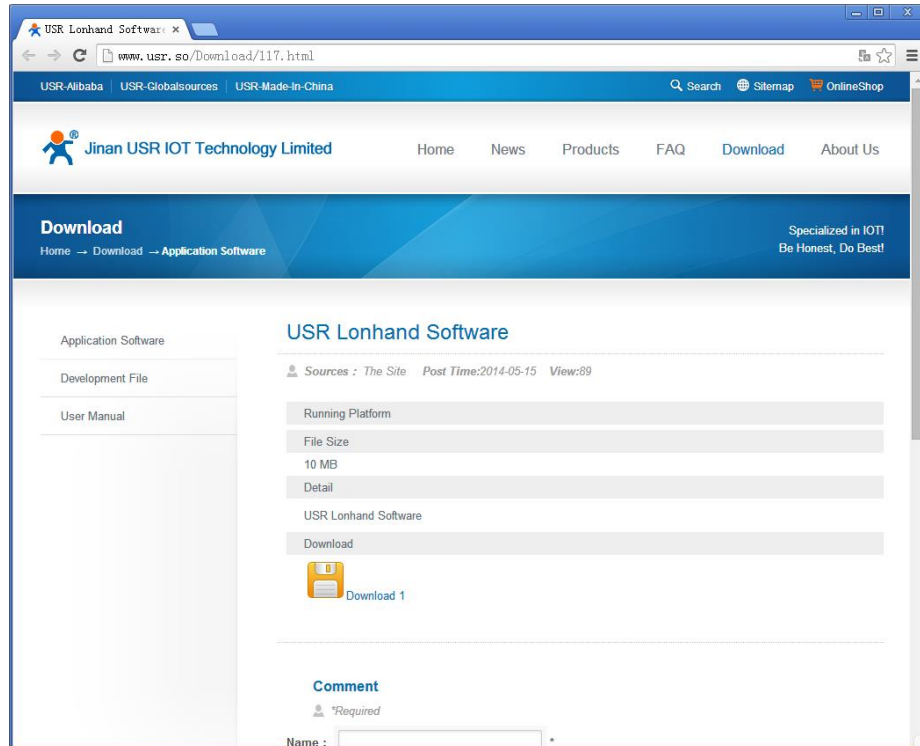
USR Lonhand Softwar ×

www.usr.so/Download/117.html

USR-Alibaba | USR-Globalsources | USR-Made-In-China

Search Sitemap OnlineShop

Jinan USR IOT Technology Limited

Home News Products FAQ Download About Us

Download

Home → Download → Application Software

Specialized in IOT!
Be Honest, Do Best!

Application Software

Development File

User Manual

USR Lonhand Software

Sources : The Site Post Time:2014-05-15 View:89

Running Platform

File Size

10 MB

Detail

USR Lonhand Software

Download

Download 1

Comment

*Required

Name : *